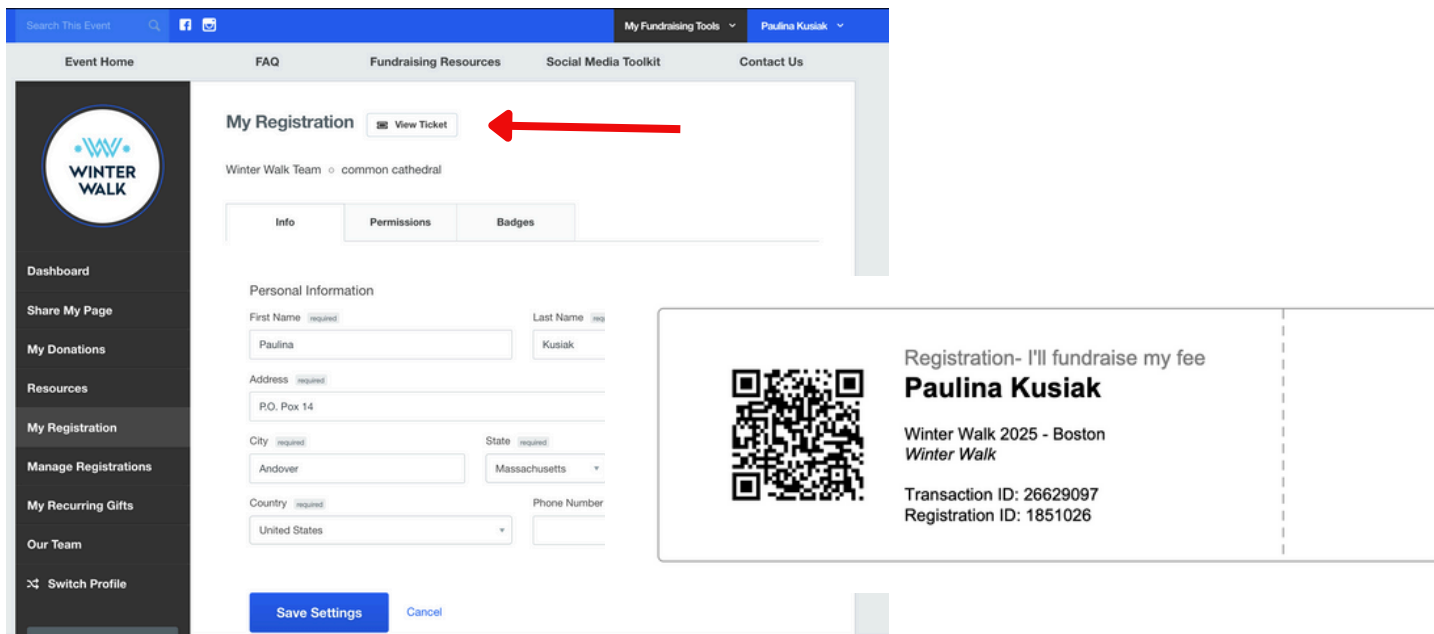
Search This Event

My Fundraising Tools

Paulina Kusiak

Event Home

FAQ

Fundraising Resources

Social Media Toolkit

Contact Us

WINTER WALK

Dashboard

Share My Page

My Donations

Resources

My Registration

Manage Registrations

My Recurring Gifts

Our Team

Switch Profile

My Registration

View Ticket

Winter Walk Team ○ common cathedral

Info

Permissions

Badges

Personal Information

First Name required

Paulina

Last Name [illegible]

Kusiak

Address required

P.O. Pox 14

City required

Andover

State required

Massachusetts

Country required

United States

Phone Number

Save Settings

Cancel

Registration- I'll fundraise my fee

Paulina Kusiak

Winter Walk 2025 - Boston

Winter Walk

Transaction ID: 26629097

Registration ID: 1851026